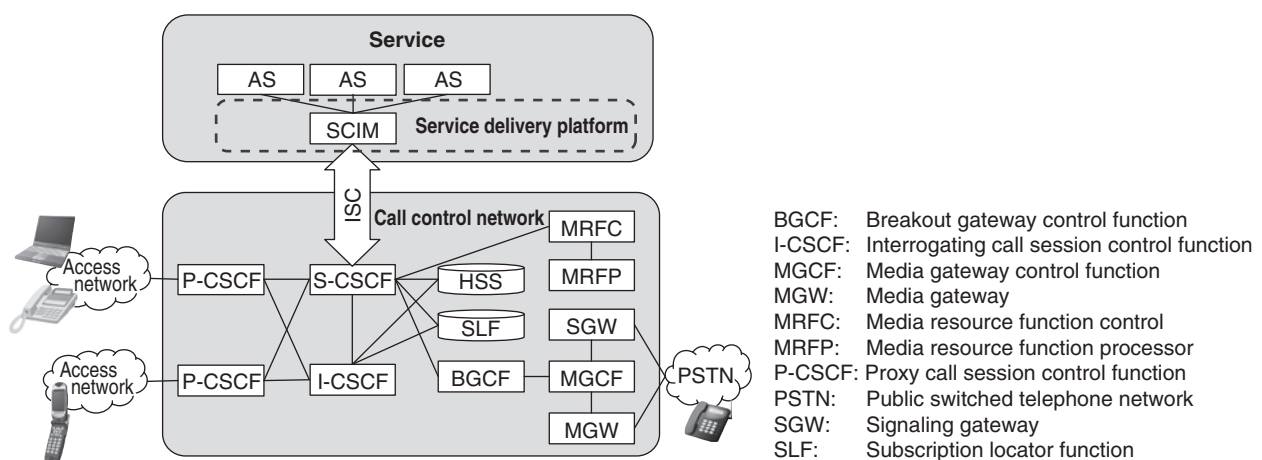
Service

AS AS AS

SCIM Service delivery platform

ISC

Call control network

MRFC

MRFP

Access network

P-CSCF

S-CSCF

HSS

SLF

SGW

Access network

P-CSCF

I-CSCF

BGCF

MGCF

PSTN

MGW

BGCF: Breakout gateway control function
I-CSCF: Interrogating call session control function
MGCF: Media gateway control function
MGW: Media gateway
MRFC: Media resource function control
MRFP: Media resource function processor
P-CSCF: Proxy call session control function
PSTN: Public switched telephone network
SGW: Signaling gateway
SLF: Subscription locator function